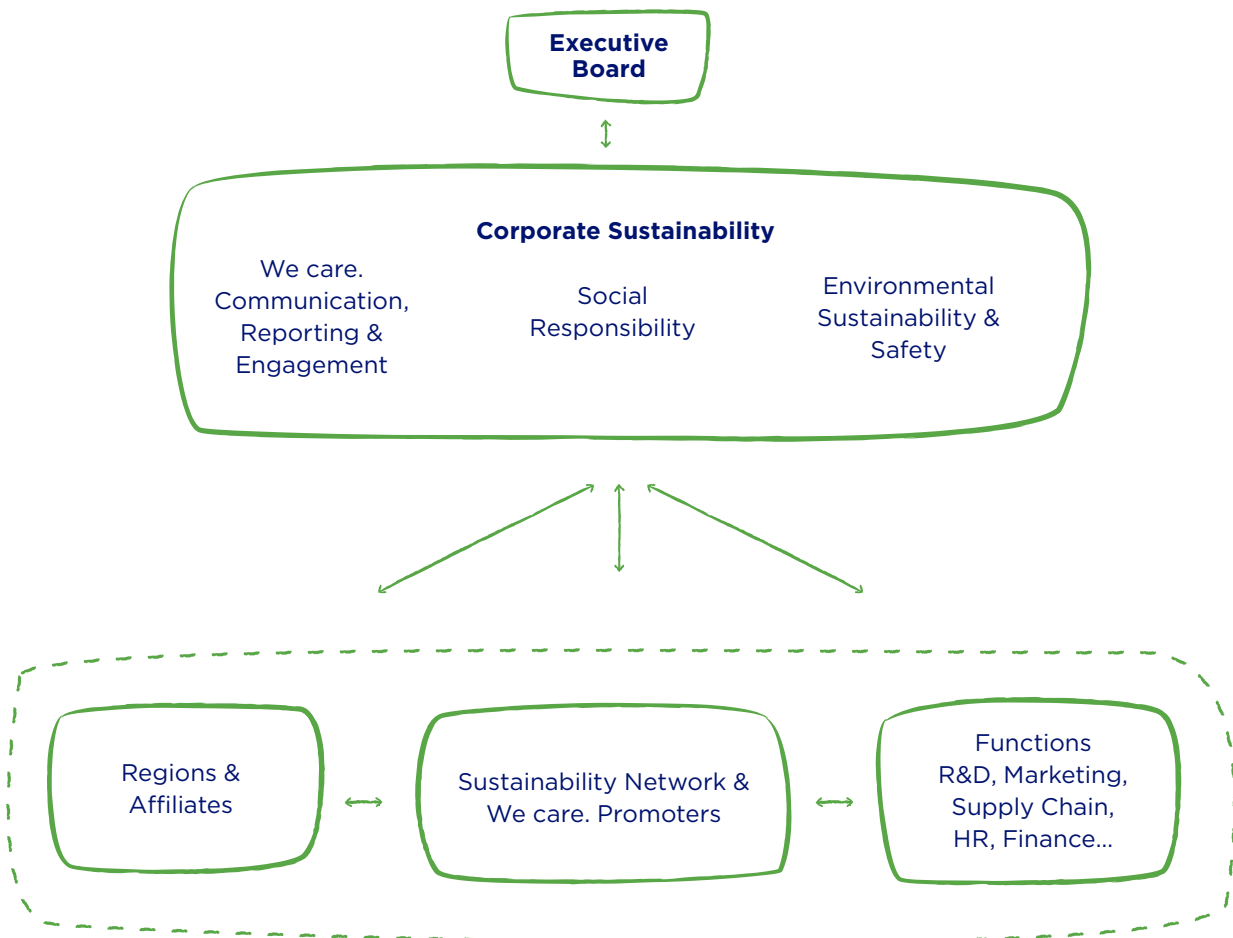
Executive Board

Corporate Sustainability

We care. Communication, Reporting & Engagement

Social Responsibility

Environmental Sustainability & Safety

Regions & Affiliates

Sustainability Network & We care. Promoters

Functions R&D, Marketing, Supply Chain, HR, Finance...